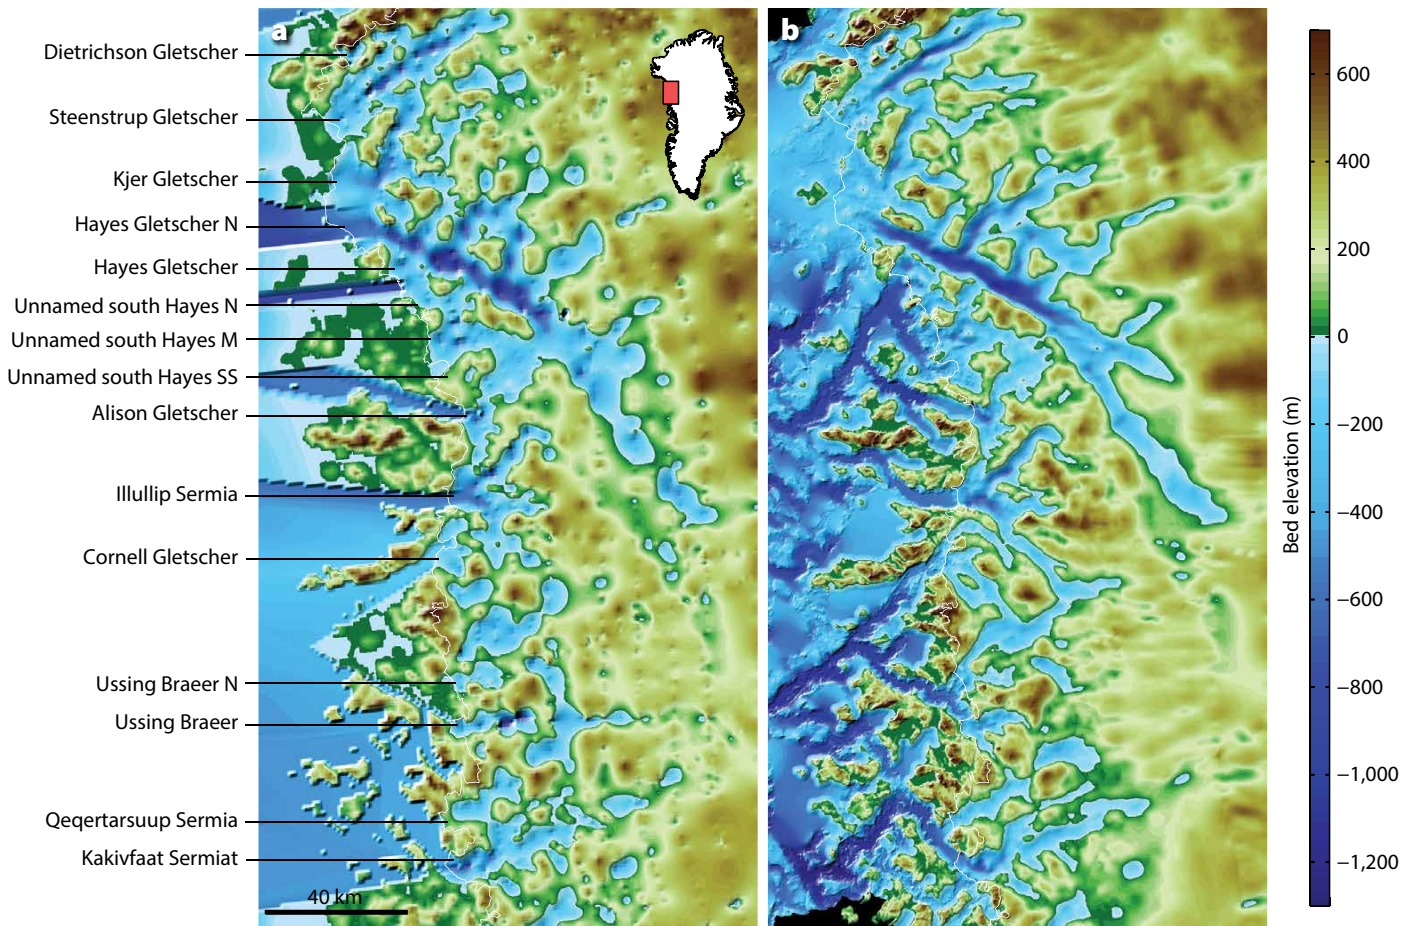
Dietrichson Gletscher
Steenstrup Gletscher
Kjer Gletscher
Hayes Gletscher N
Hayes Gletscher
Unnamed south Hayes N
Unnamed south Hayes M
Unnamed south Hayes SS
Alison Gletscher
Illullip Sermia
Cornell Gletscher
Ussing Braeer N
Ussing Braeer
Qeqertarsuup Sermia
Kakivfaat Sermiat

a
40 km

b

600
400
200
0
−200
−400
−600
−800
−1,000
−1,200
Bed elevation (m)